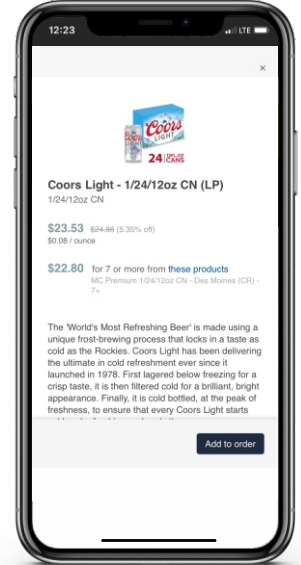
12:23

LTE

×

Coors LIGHT

24 12FL OZ CANS

Coors Light - 1/24/12oz CN (LP)

1/24/12oz CN

$23.53 $24.86 (5.35% off)

$0.08 / ounce

$22.80 for 7 or more from these products

MC Premium 1/24/12oz CN - Des Moines (CR) - 7+

The 'World's Most Refreshing Beer' is made using a unique frost-brewing process that locks in a taste as cold as the Rockies. Coors Light has been delivering the ultimate in cold refreshment ever since it launched in 1978. First lagered below freezing for a crisp taste, it is then filtered cold for a brilliant, bright appearance. Finally, it is cold bottled, at the peak of freshness, to ensure that every Coors Light starts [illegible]

Add to order